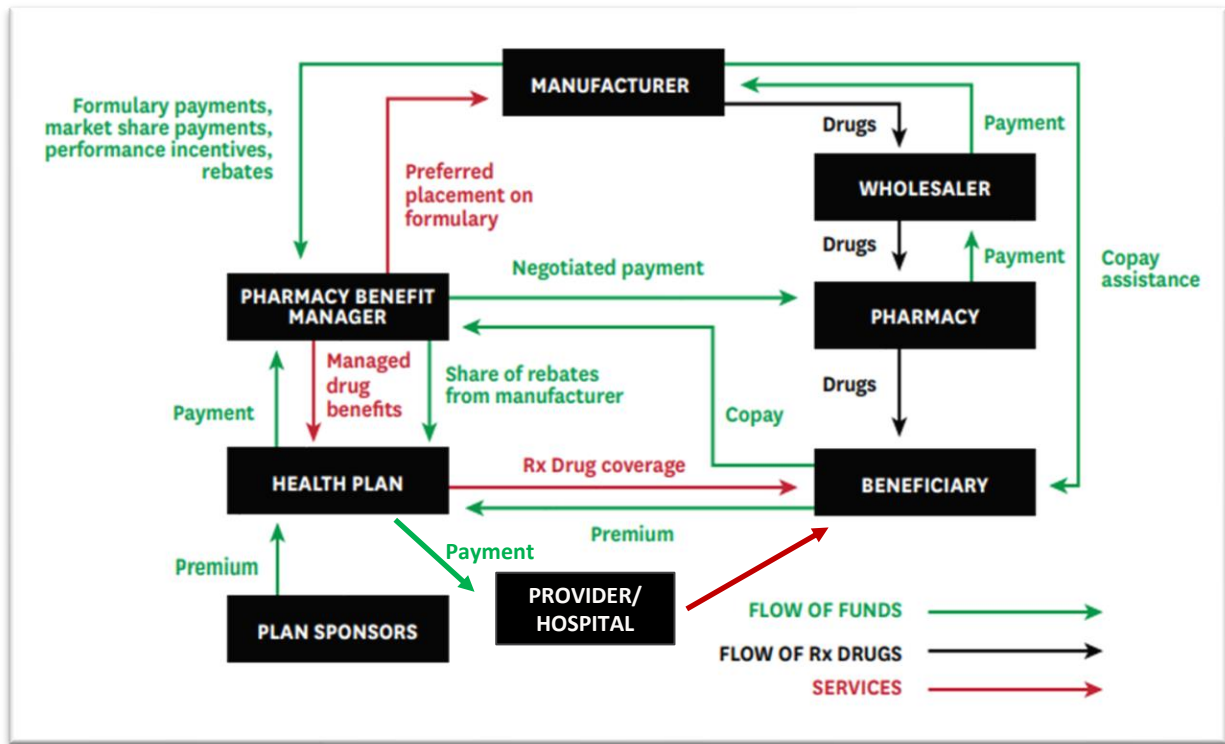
MANUFACTURER

Formulary payments, market share payments, performance incentives, rebates

Preferred placement on formulary

Drugs

Payment

WHOLESALER

Drugs

Payment

Copay assistance

PHARMACY BENEFIT MANAGER

Negotiated payment

PHARMACY

Managed drug benefits

Share of rebates from manufacturer

Drugs

Payment

Copay

HEALTH PLAN

Rx Drug coverage

BENEFICIARY

Premium

Payment

Premium

PROVIDER/ HOSPITAL

PLAN SPONSORS

FLOW OF FUNDS

FLOW OF Rx DRUGS

SERVICES